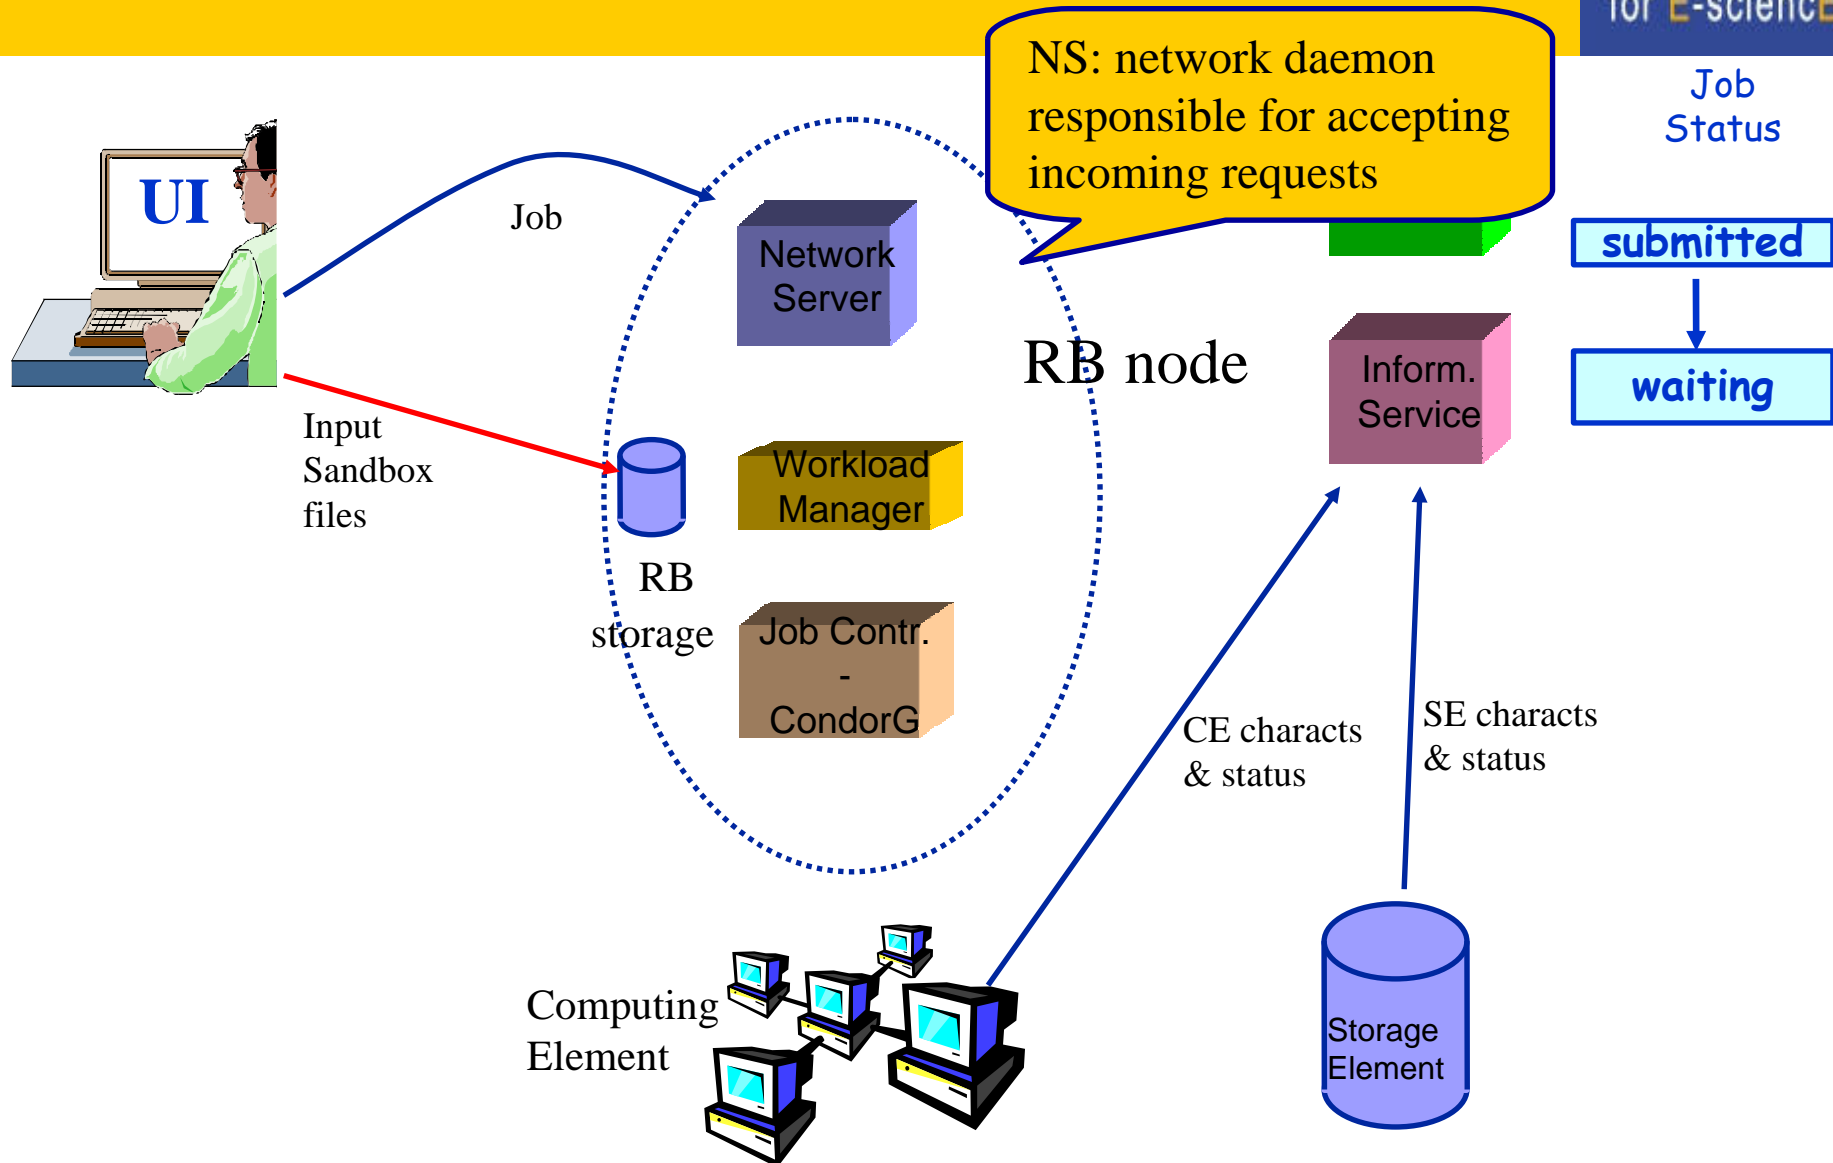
for E-science

NS: network daemon responsible for accepting incoming requests

Job Status

UI

Job

submitted

waiting

Network Server

RB node

Inform. Service

Input Sandbox files

Workload Manager

RB storage

Job Contr. - CondorG

CE characts & status

SE characts & status

Computing Element

Storage Element